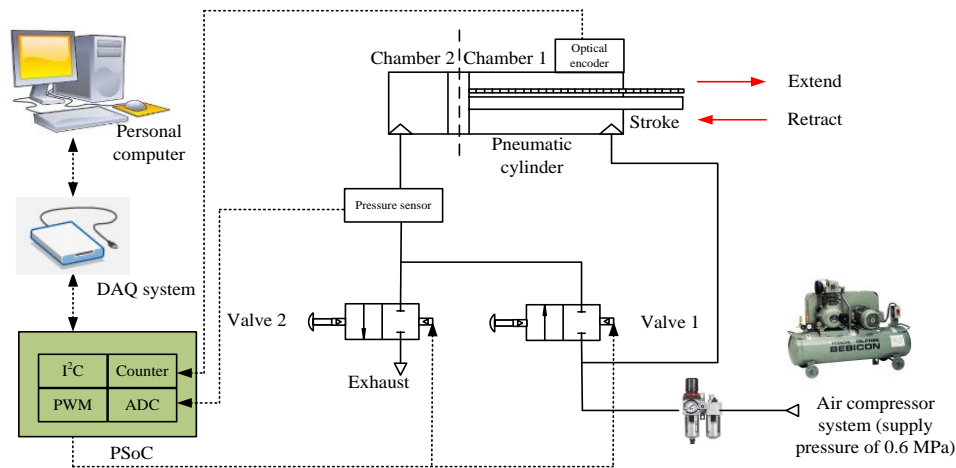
Chamber 2 Chamber 1

Optical encoder

Extend

Retract

Stroke

Pneumatic cylinder

Personal computer

DAQ system

Pressure sensor

Valve 2

Valve 1

Exhaust

$I^2C$

Counter

PWM

ADC

PSoC

HITACHI

BEBICON

Air compressor system (supply pressure of 0.6 MPa)